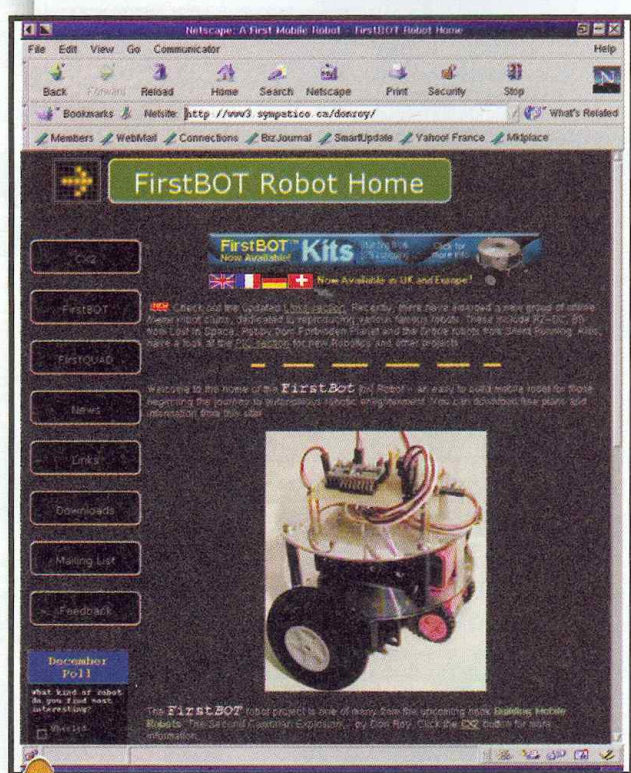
Netscape: A First Mobile Robot - FirstBOT Robot Home

File Edit View Go Communicator Help

Back Forward Reload Home Search Netscape Print Security Stop

Bookmarks Netsite: http://www3.sympatico.ca/donroy/ What's Related

Members WebMail Connections BizJournal SmartUpdate Yahoo! France Mktplace

FirstBOT Robot Home

C×2

FirstBOT

FirstQUAD

News

Links

Downloads

Mailing List

Feedback

FirstBOT Now Available! Kits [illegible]

Now Available in UK and Europe!

NEW Check out the updated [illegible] section. Recently, there have emerged a new group of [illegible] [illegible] dedicated to reproducing various famous robots. These include R2-D2, B9 from Lost in Space, Robby from Forbidden Planet and the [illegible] robots from Silent Running. Also, have a look at the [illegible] section for new Robotics and other projects.

Welcome to the home of the FirstBot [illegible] Robot - an easy to build mobile robot for those beginning the journey to autonomous robotic enlightenment. You can download free plans and information from this site.

December Poll

what kind of robot do you find most interesting?

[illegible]

The FirstBOT robot project is one of many from the upcoming book Building Mobile Robots: The Second Cambrian Explosion... by Don Roy. Click the C×2 button for more information.